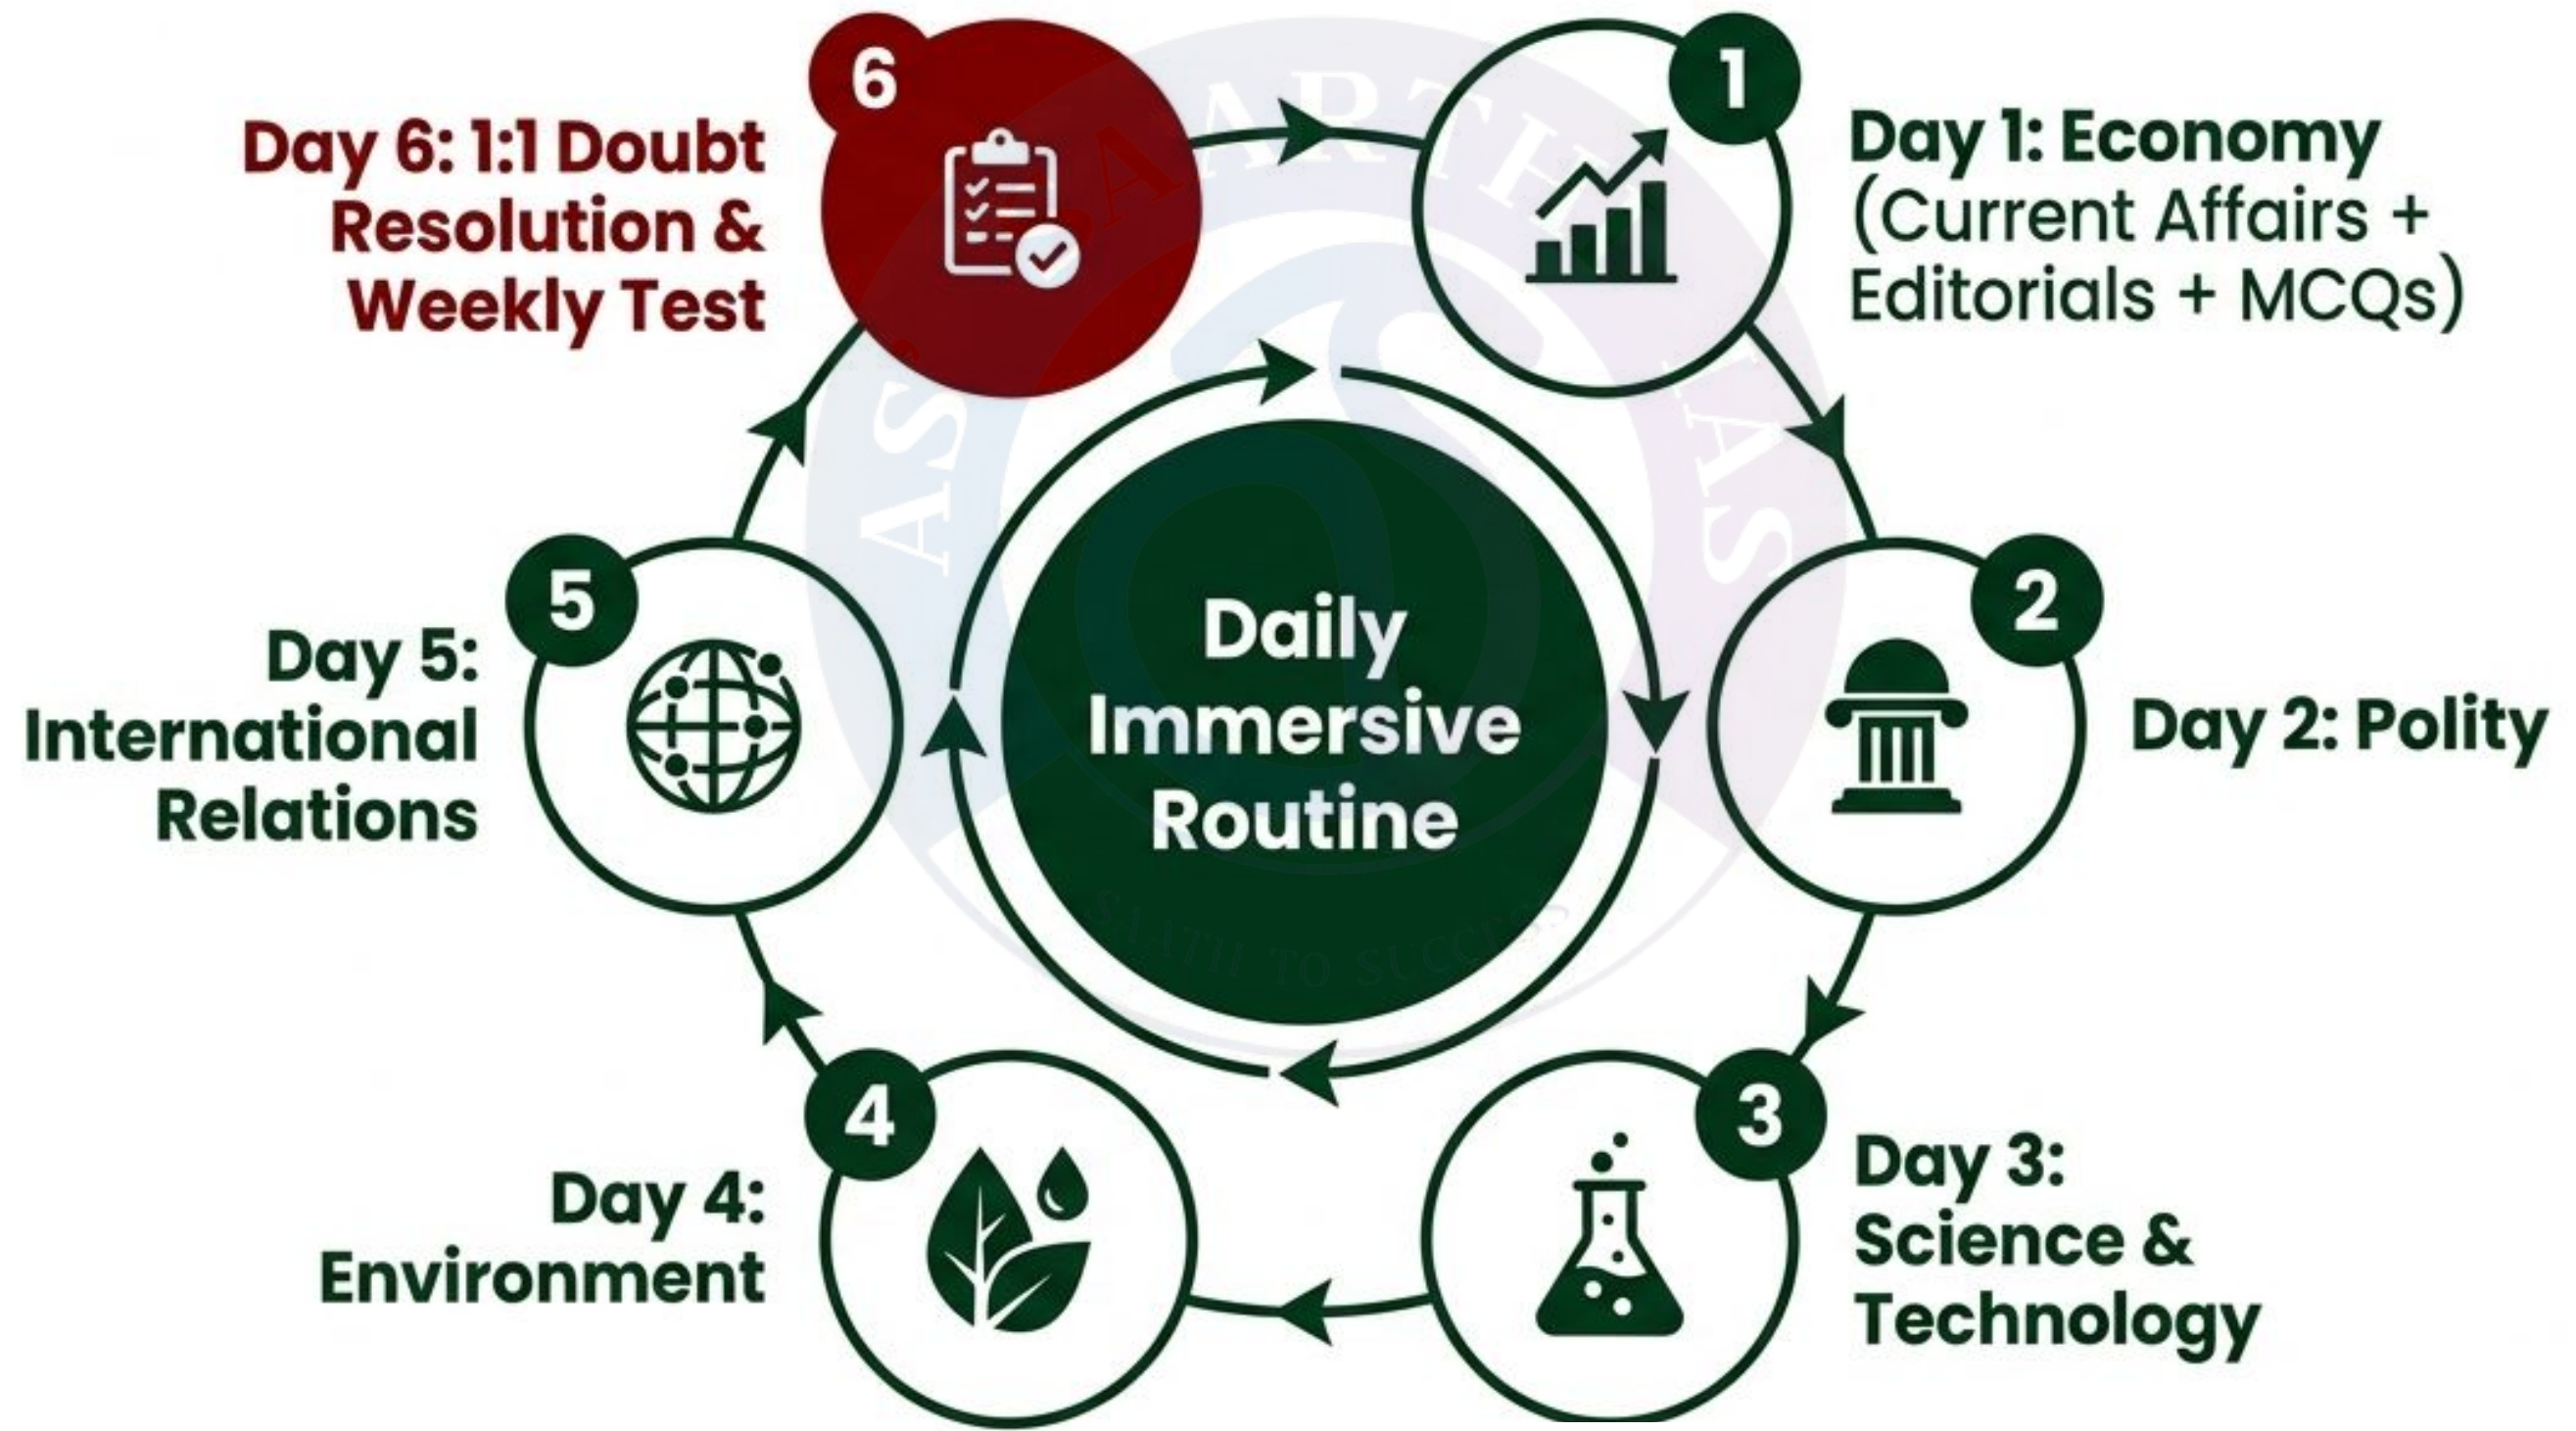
6

Day 6: 1:1 Doubt Resolution & Weekly Test

1

Day 1: Economy (Current Affairs + Editorials + MCQs)

2

Day 2: Polity

3

Day 3: Science & Technology

4

Day 4: Environment

5

Day 5: International Relations

Daily Immersive Routine

ASPARTHA IAS

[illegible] TO SUCCESS